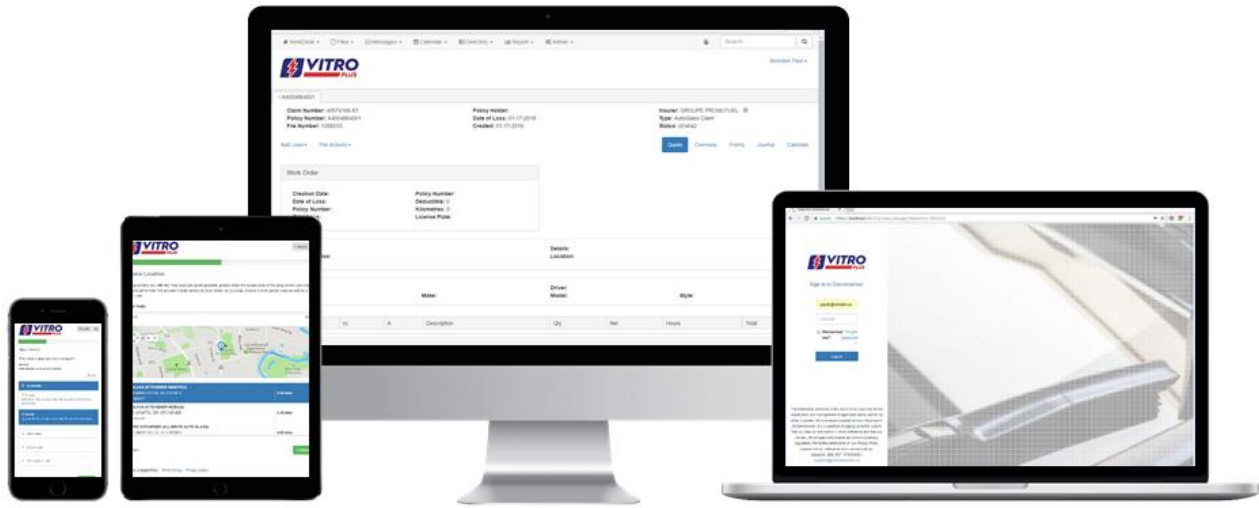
WorkDesk ▾ Files ▾ Messages ▾ Calendar ▾ Directory ▾ Import ▾ Admin ▾ Search

VITRO PLUS

Brendan Paul ▾

Claim Number: 
Policy Number: 
File Number: 

Policy Holder:
Date of Loss: 01-17-2018
Created: 01-17-2018

Insurer: GROUPE PROMUTUEL
Type: AutoGlass Claim
Status: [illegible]

Add User ▾ File Actions ▾

Quote Overview Forms Journal Calendar

Work Order

Creation Date:
Date of Loss:
Policy Number:

Policy Number:
Deductible: 0
Kilometres: 0
License Plate:

Details:
Location:

Driver:
Make:
Model:
Style:

Description Qty Net Hours Total

VITRO PLUS

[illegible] Location

Continue

VITRO PLUS

VITRO PLUS

Sign in to Claimsmaster

Remember me? Forgot password?

Log in